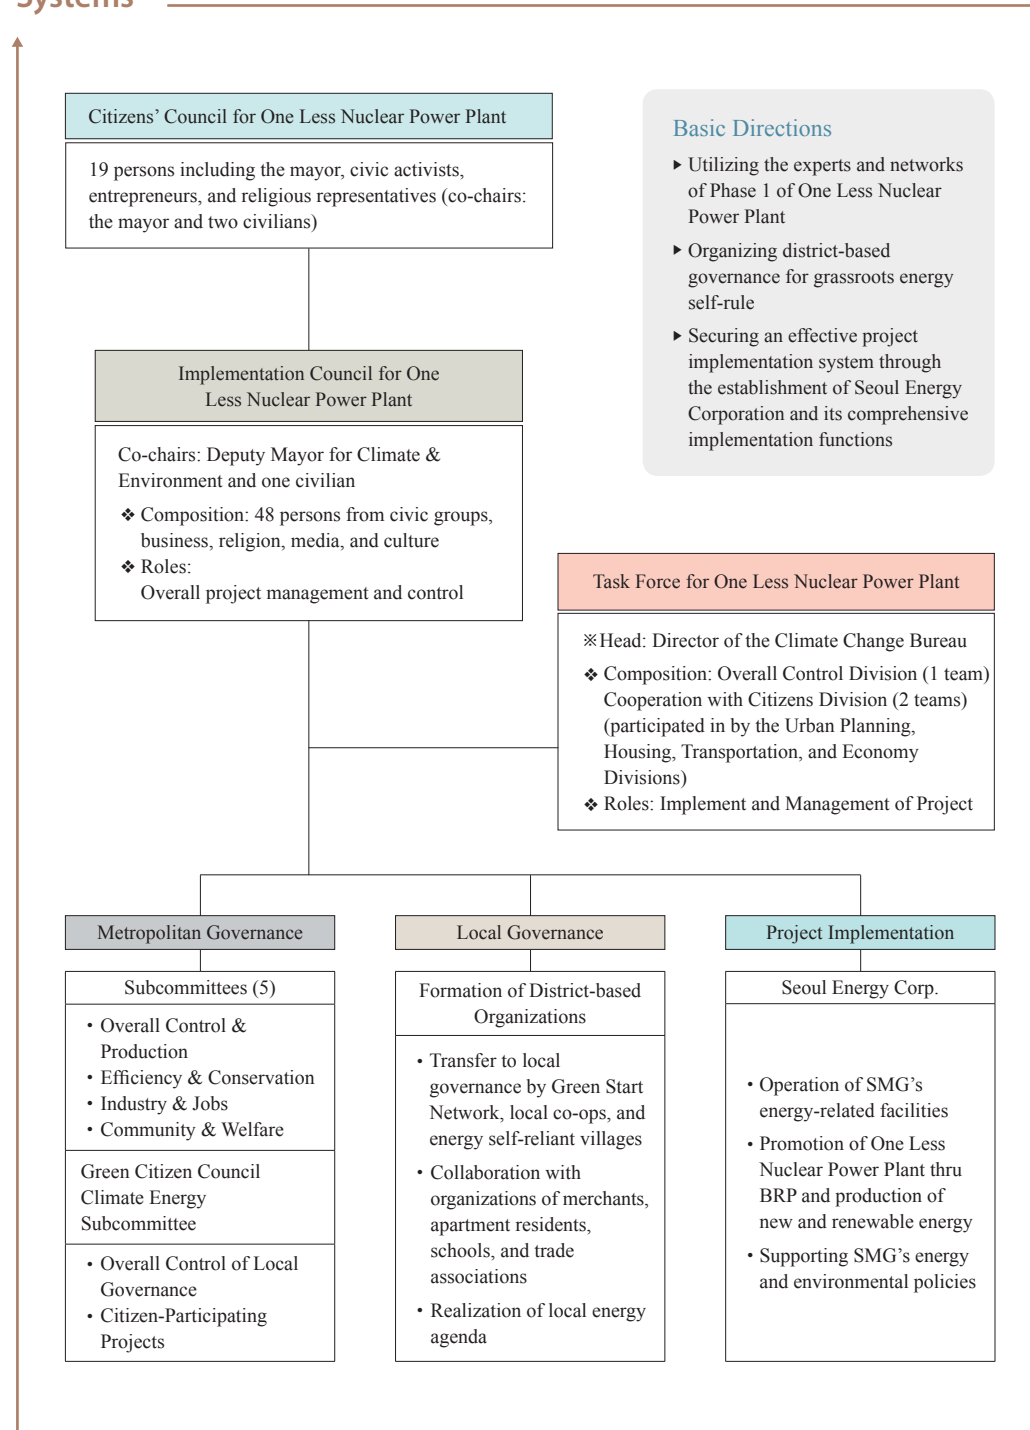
Systems

Citizens' Council for One Less Nuclear Power Plant

19 persons including the mayor, civic activists, entrepreneurs, and religious representatives (co-chairs: the mayor and two civilians)

Implementation Council for One Less Nuclear Power Plant

Co-chairs: Deputy Mayor for Climate & Environment and one civilian

❖ Composition: 48 persons from civic groups, business, religion, media, and culture
❖ Roles: Overall project management and control

Basic Directions

▸ Utilizing the experts and networks of Phase 1 of One Less Nuclear Power Plant
▸ Organizing district-based governance for grassroots energy self-rule
▸ Securing an effective project implementation system through the establishment of Seoul Energy Corporation and its comprehensive implementation functions

Task Force for One Less Nuclear Power Plant

※Head: Director of the Climate Change Bureau
❖ Composition: Overall Control Division (1 team) Cooperation with Citizens Division (2 teams) (participated in by the Urban Planning, Housing, Transportation, and Economy Divisions)
❖ Roles: Implement and Management of Project

Metropolitan Governance

Subcommittees (5)

• Overall Control & Production
• Efficiency & Conservation
• Industry & Jobs
• Community & Welfare

Green Citizen Council Climate Energy Subcommittee

• Overall Control of Local Governance
• Citizen-Participating Projects

Local Governance

Formation of District-based Organizations

• Transfer to local governance by Green Start Network, local co-ops, and energy self-reliant villages
• Collaboration with organizations of merchants, apartment residents, schools, and trade associations
• Realization of local energy agenda

Project Implementation

Seoul Energy Corp.

• Operation of SMG's energy-related facilities
• Promotion of One Less Nuclear Power Plant thru BRP and production of new and renewable energy
• Supporting SMG's energy and environmental policies